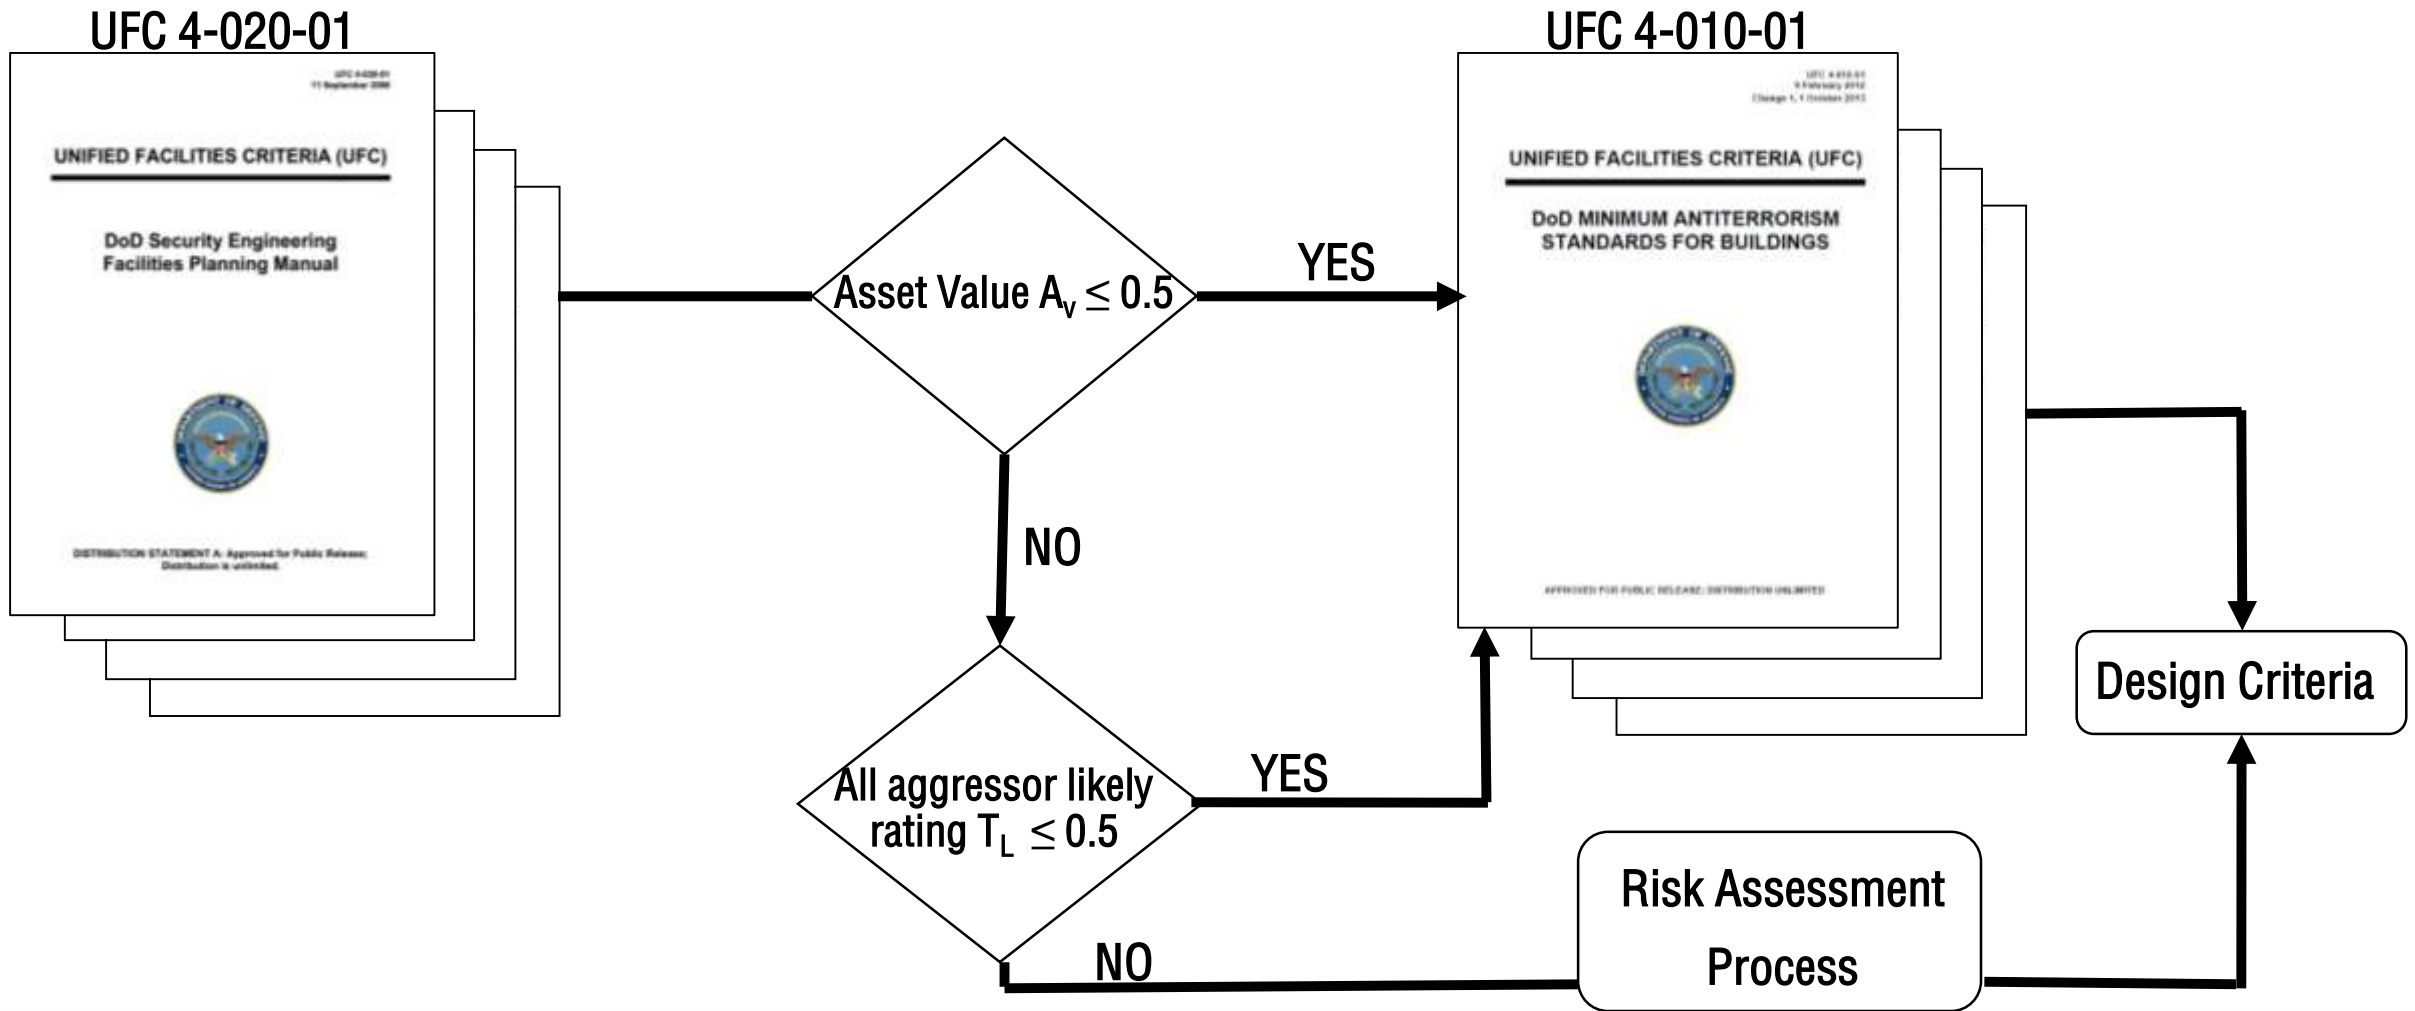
UFC 4-020-01

UFC 4-020-01
11 September 2008

UNIFIED FACILITIES CRITERIA (UFC)

DoD Security Engineering Facilities Planning Manual

DISTRIBUTION STATEMENT A: Approved for Public Release; Distribution is unlimited.

Asset Value $A_v \leq 0.5$

YES

NO

All aggressor likely rating $T_L \leq 0.5$

YES

NO

UFC 4-010-01

UFC 4-010-01
9 February 2012
Change 1, 1 October 2013

UNIFIED FACILITIES CRITERIA (UFC)

DoD MINIMUM ANTITERRORISM STANDARDS FOR BUILDINGS

APPROVED FOR PUBLIC RELEASE; DISTRIBUTION UNLIMITED

Design Criteria

Risk Assessment Process